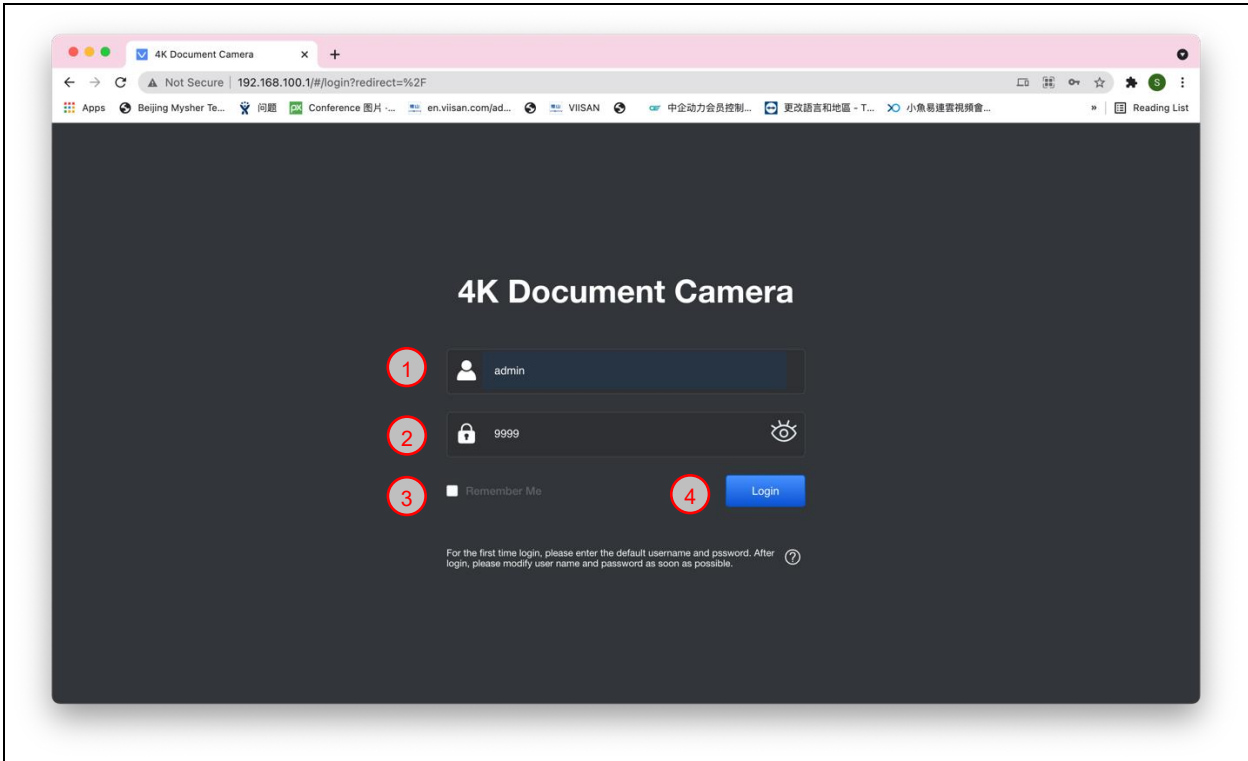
4K Document Camera ×

Not Secure | 192.168.100.1/#/login?redirect=%2F

Apps Beijing Mysher Te... 问题 Conference 图片 ·... en.viisan.com/ad... VIISAN 中企动力会员控制... 更改語言和地區 - T... 小魚易連雲視頻會... » Reading List

4K Document Camera

1 admin

2 9999

3 Remember Me

4 Login

For the first time login, please enter the default username and pssword. After login, please modify user name and password as soon as possible.